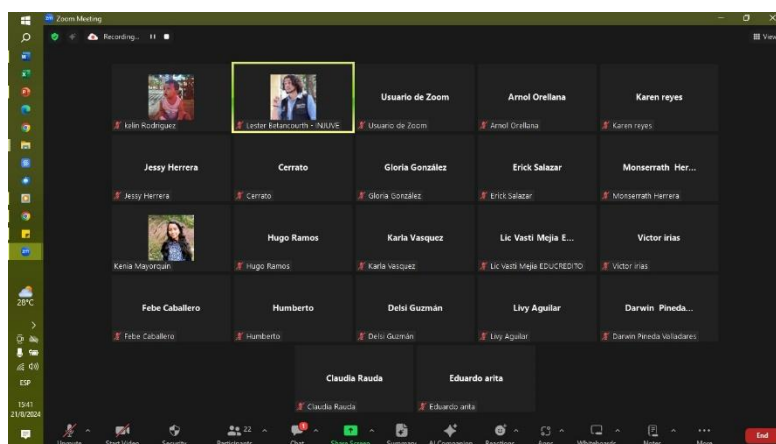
Zoom Meeting

Recording...

View

Iailin Rodriguez

Lester Betancourth - INJUVE

Usuario de Zoom

Usuario de Zoom

Arnol Orellana

Arnol Orellana

Karen reyes

Karen reyes

Jessy Herrera

Jessy Herrera

Cerrato

Cerrato

Gloria González

Gloria González

Erick Salazar

Erick Salazar

Monserrath Her...

Monserrath Herrera

Kenia Mayorquin

Hugo Ramos

Hugo Ramos

Karla Vasquez

Karla Vasquez

Lic Vasti Mejia E...

Lic Vasti Mejia EDUCREDITO

Victor irias

Victor irias

Febe Caballero

Febe Caballero

Humberto

Humberto

Delsi Guzmán

Delsi Guzmán

Livy Aguilar

Livy Aguilar

Darwin Pineda...

Darwin Pineda Valladares

Claudia Rauda

Claudia Rauda

Eduardo arita

Eduardo arita

28°C

ESP

15:41
21/8/2024

Unmute

Start Video

Security

22

Participants

Chat

Share Screen

Summary

AI Companion

Reactions

Apps

Whiteboards

Notes

More

End